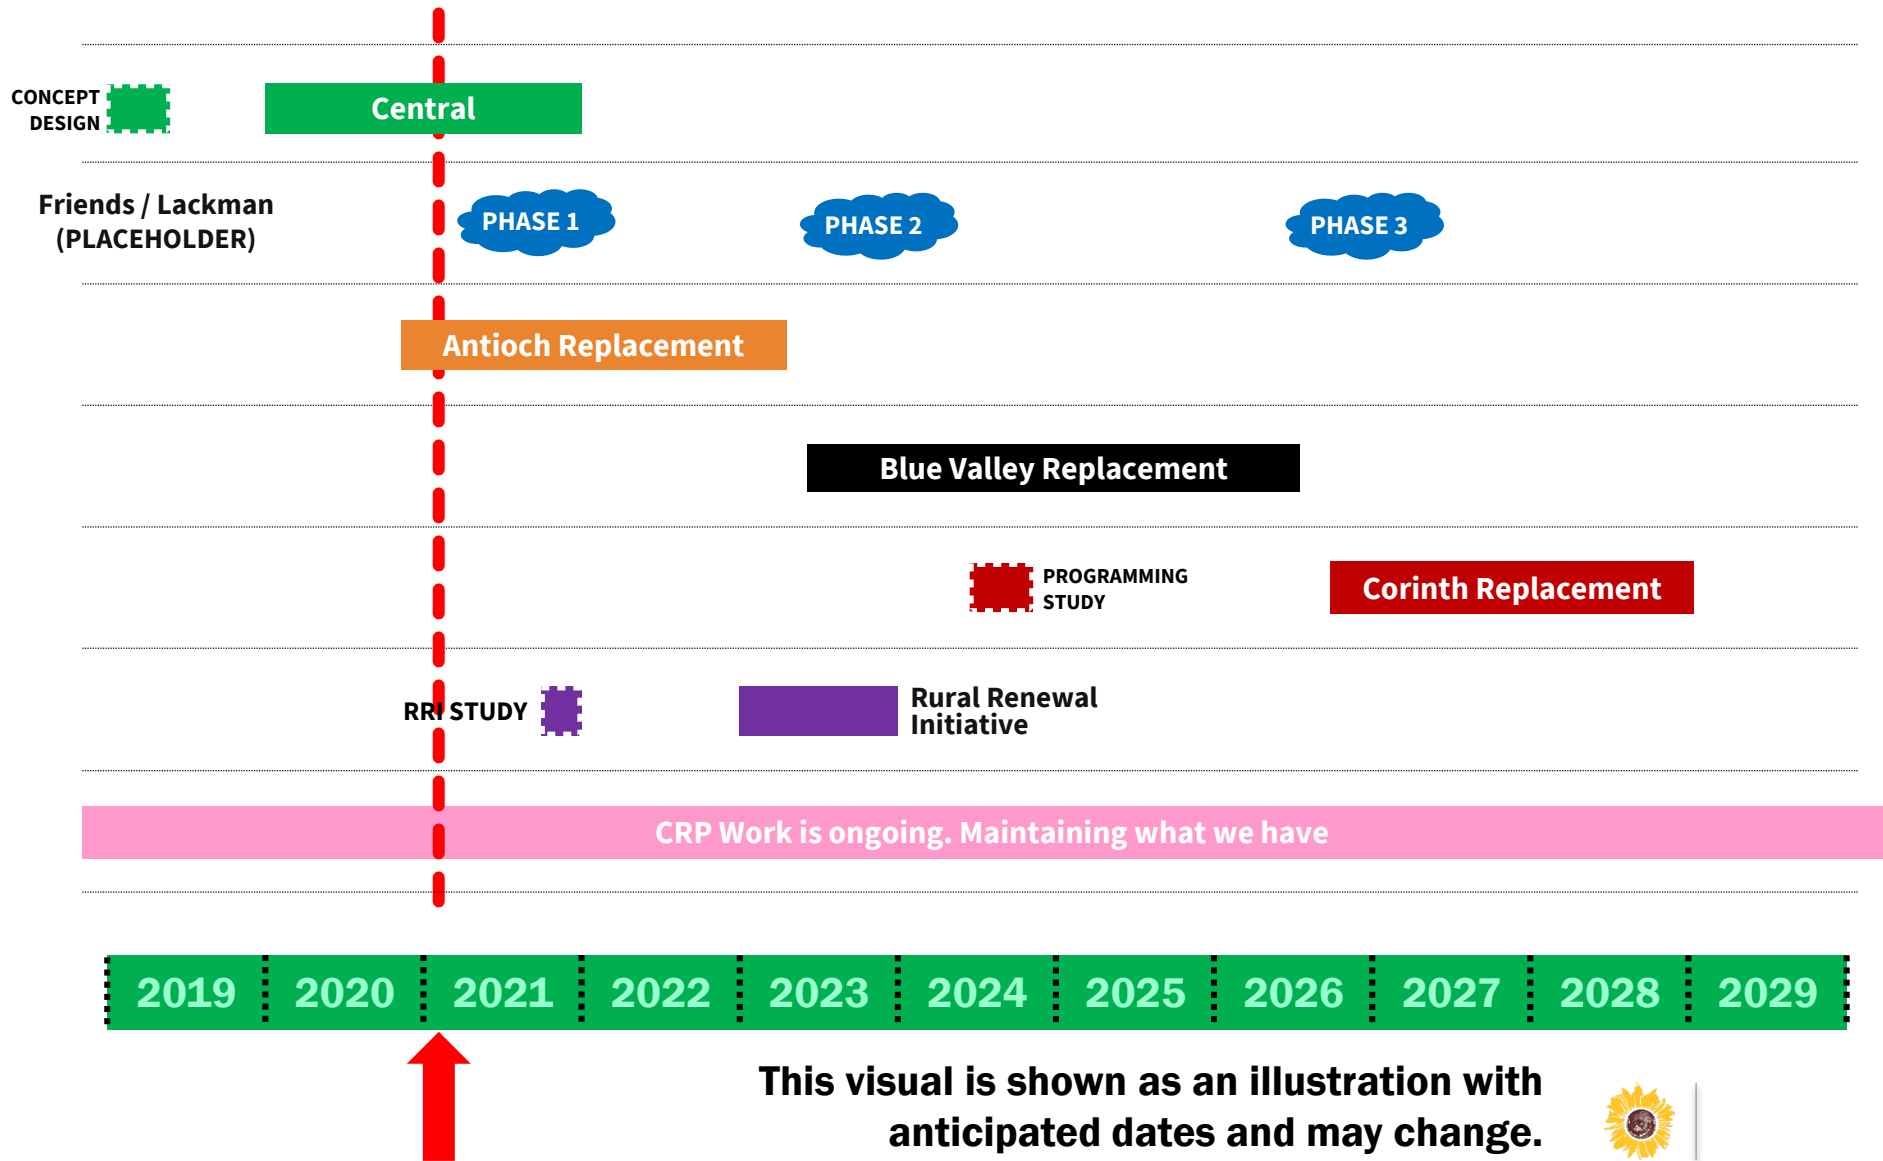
CONCEPT DESIGN

Central

Friends / Lackman (PLACEHOLDER)

PHASE 1

PHASE 2

PHASE 3

Antioch Replacement

Blue Valley Replacement

PROGRAMMING STUDY

Corinth Replacement

RRI STUDY

Rural Renewal Initiative

CRP Work is ongoing. Maintaining what we have

| 2019 | 2020 | 2021 | 2022 | 2023 | 2024 | 2025 | 2026 | 2027 | 2028 | 2029 |
|---|---|---|---|---|---|---|---|---|---|---|

This visual is shown as an illustration with anticipated dates and may change.